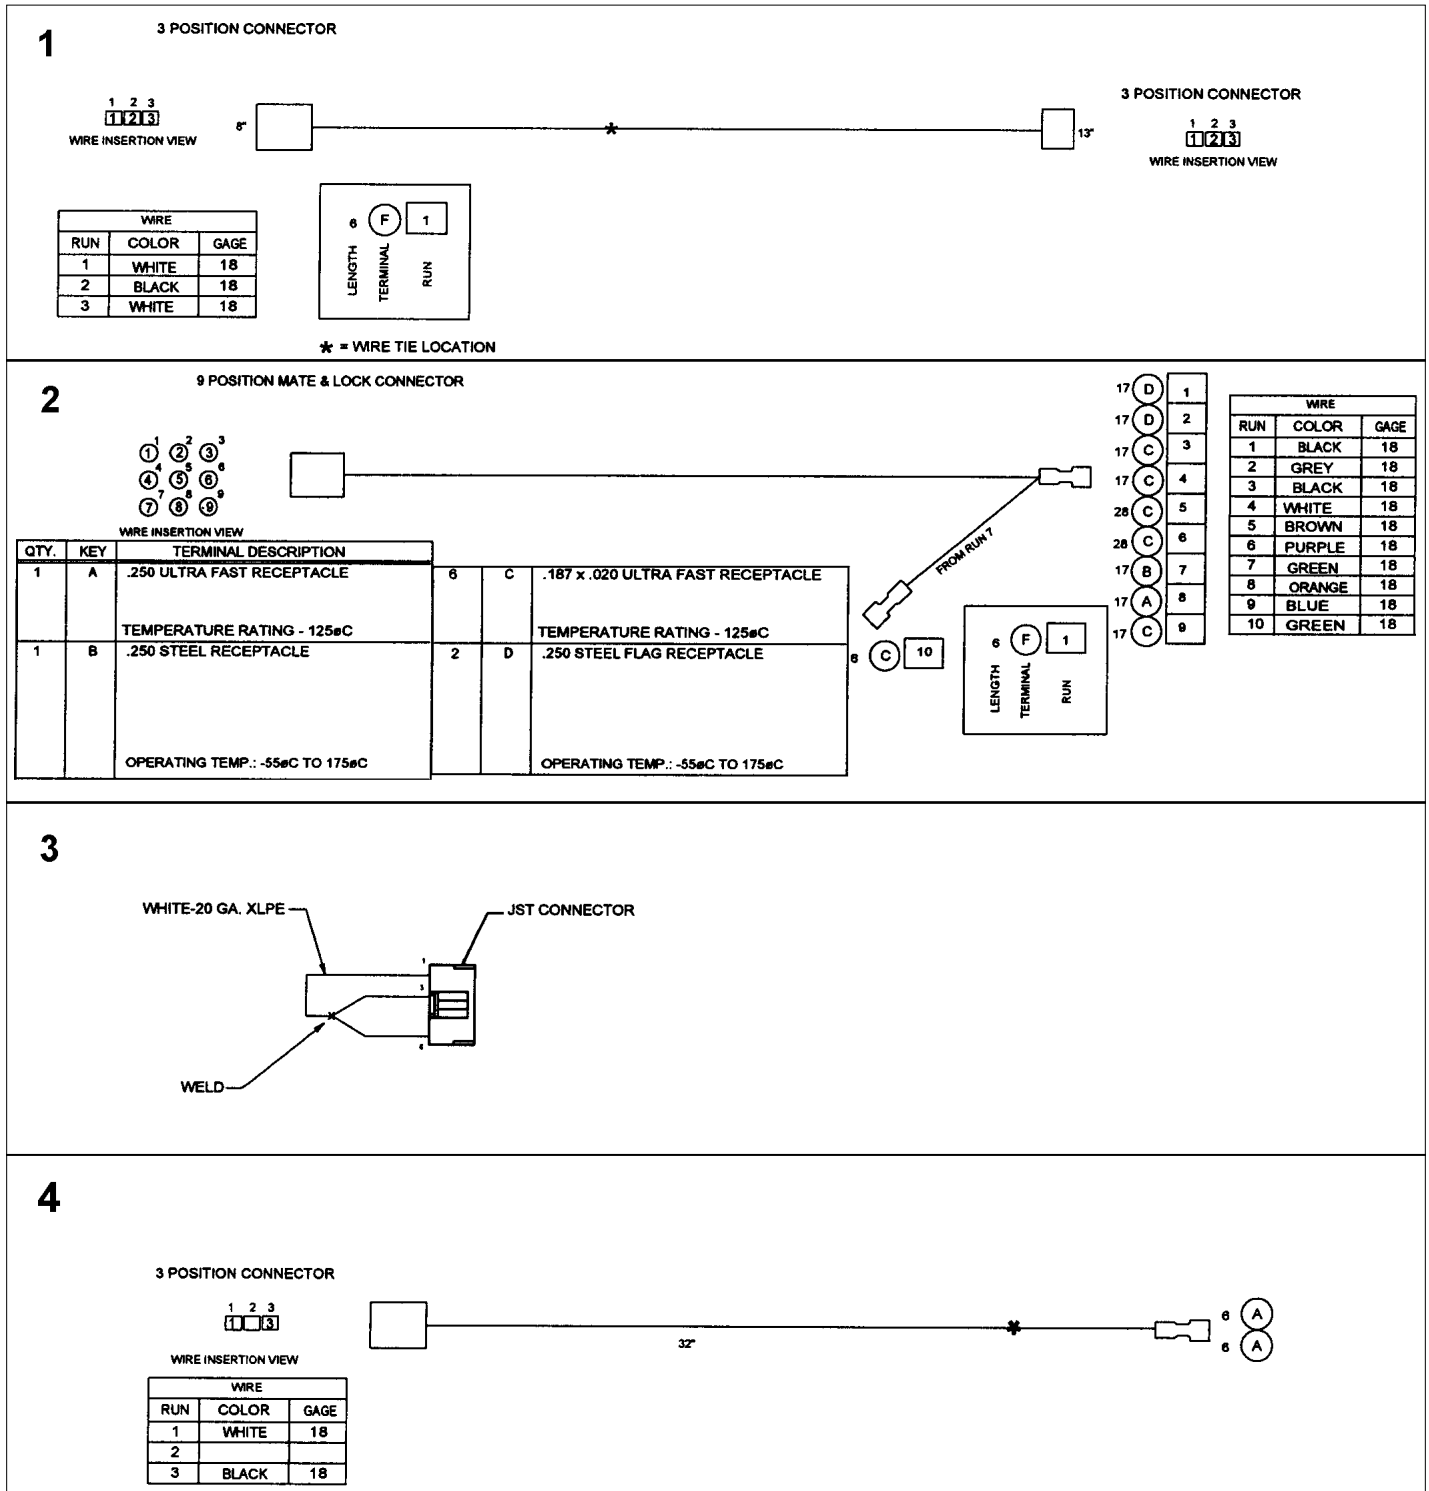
1

3 POSITION CONNECTOR

1 2 3
1 2 3
WIRE INSERTION VIEW

8"

*

13"

3 POSITION CONNECTOR

1 2 3
1 2 3
WIRE INSERTION VIEW

| WIRE | | |
|---|---|---|
| RUN | COLOR | GAGE |
| 1 | WHITE | 18 |
| 2 | BLACK | 18 |
| 3 | WHITE | 18 |

6 F 1
LENGTH TERMINAL RUN

* = WIRE TIE LOCATION

2

9 POSITION MATE & LOCK CONNECTOR

1 2 3
4 5 6
7 8 9
WIRE INSERTION VIEW

| QTY. | KEY | TERMINAL DESCRIPTION |
|---|---|---|
| 1 | A | .250 ULTRA FAST RECEPTACLE TEMPERATURE RATING - 125ºC |
| 1 | B | .250 STEEL RECEPTACLE OPERATING TEMP.: -55ºC TO 175ºC |

| 6 | C | .187 x .020 ULTRA FAST RECEPTACLE TEMPERATURE RATING - 125ºC |
|---|---|---|
| 2 | D | .250 STEEL FLAG RECEPTACLE OPERATING TEMP.: -55ºC TO 175ºC |

FROM RUN 7

6 C 10

17 D 1
17 D 2
17 C 3
17 C 4
28 C 5
28 C 6
17 B 7
17 A 8
17 C 9

6 F 1
LENGTH TERMINAL RUN

| WIRE | | |
|---|---|---|
| RUN | COLOR | GAGE |
| 1 | BLACK | 18 |
| 2 | GREY | 18 |
| 3 | BLACK | 18 |
| 4 | WHITE | 18 |
| 5 | BROWN | 18 |
| 6 | PURPLE | 18 |
| 7 | GREEN | 18 |
| 8 | ORANGE | 18 |
| 9 | BLUE | 18 |
| 10 | GREEN | 18 |

3

WHITE-20 GA. XLPE

JST CONNECTOR

1
3
4

WELD

4

3 POSITION CONNECTOR

1 2 3
WIRE INSERTION VIEW

| WIRE | | |
|---|---|---|
| RUN | COLOR | GAGE |
| 1 | WHITE | 18 |
| 2 | | |
| 3 | BLACK | 18 |

32"

6 A
6 A